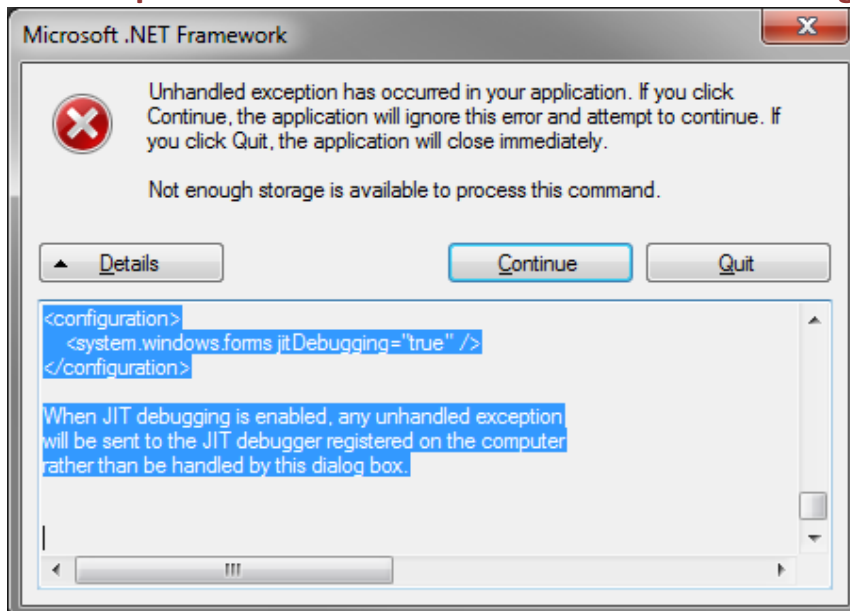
Microsoft .NET Framework

Unhandled exception has occurred in your application. If you click Continue, the application will ignore this error and attempt to continue. If you click Quit, the application will close immediately.

Not enough storage is available to process this command.

Details

Continue

Quit

<configuration>
<system.windows.forms jitDebugging="true" />
</configuration>

When JIT debugging is enabled, any unhandled exception will be sent to the JIT debugger registered on the computer rather than be handled by this dialog box.